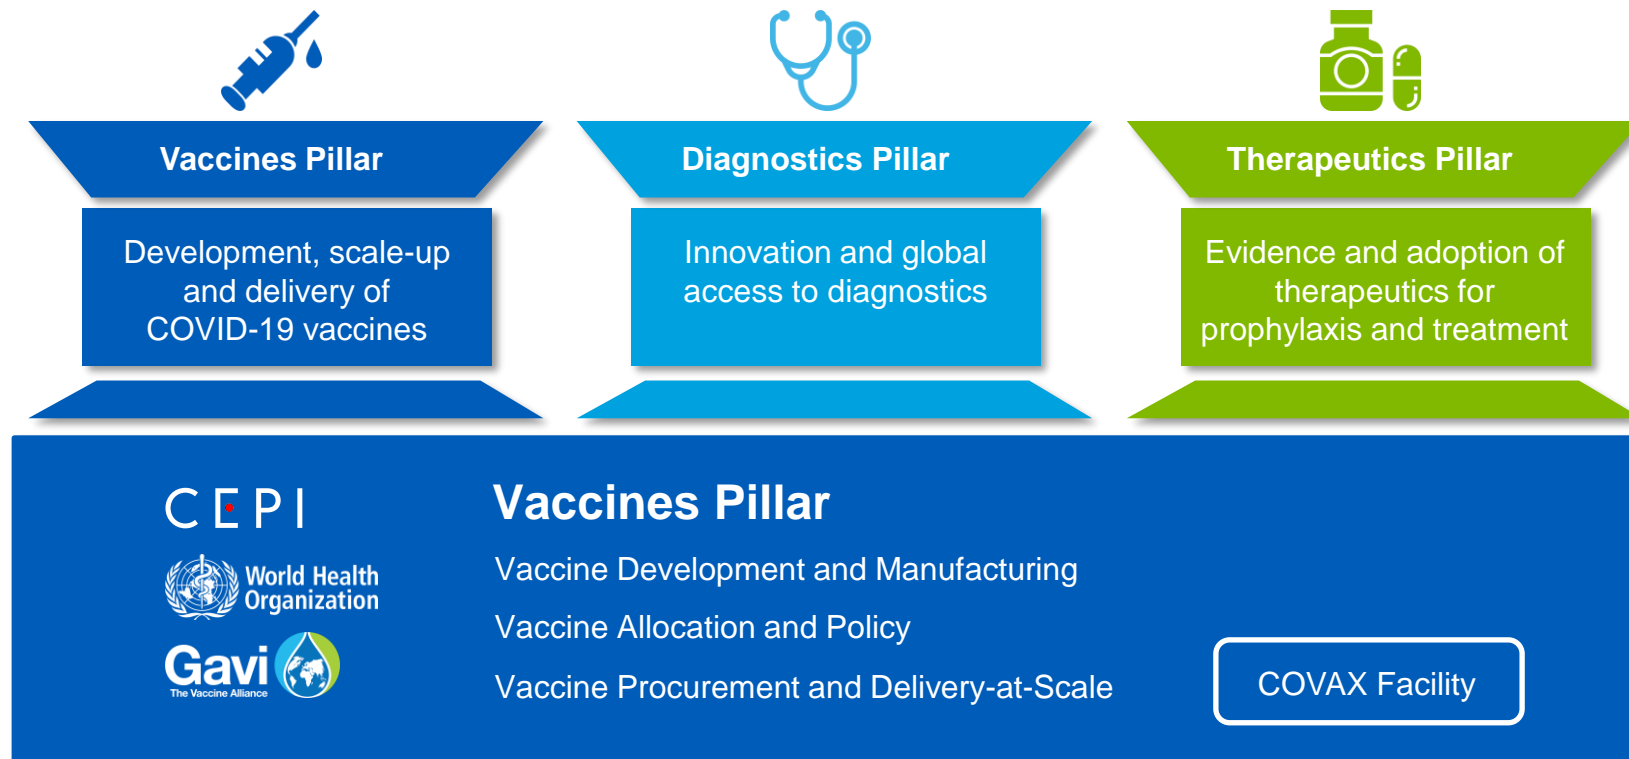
Vaccines Pillar

Development, scale-up and delivery of COVID-19 vaccines

Diagnostics Pillar

Innovation and global access to diagnostics

Therapeutics Pillar

Evidence and adoption of therapeutics for prophylaxis and treatment

CEPI

World Health Organization

Gavi The Vaccine Alliance

Vaccines Pillar

Vaccine Development and Manufacturing

Vaccine Allocation and Policy

Vaccine Procurement and Delivery-at-Scale

COVAX Facility